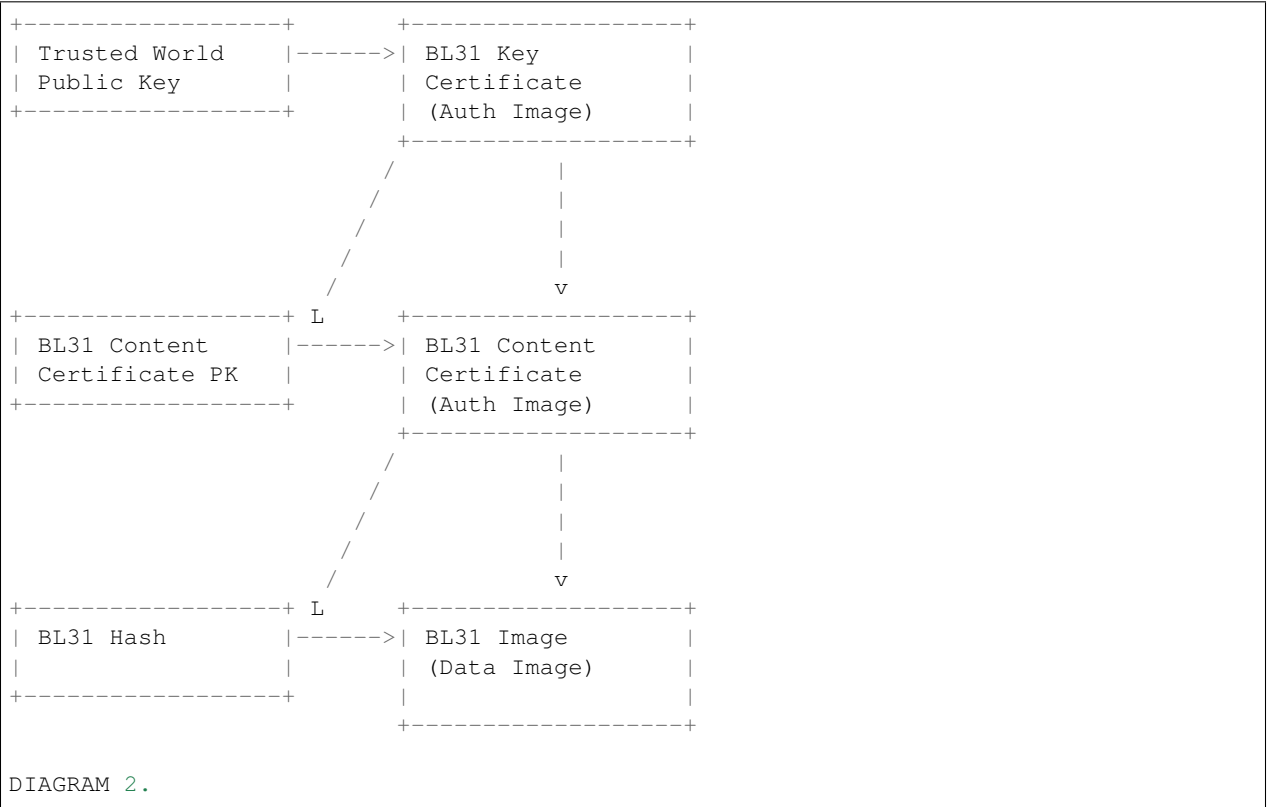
+------------------+       +-------------------+
| Trusted World    |------>| BL31 Key          |
| Public Key       |       | Certificate       |
+------------------+       | (Auth Image)      |
                           +-------------------+
                          /           |
                         /            |
                        /             |
                       /              |
                      /               v
+------------------+ L     +-------------------+
| BL31 Content     |------>| BL31 Content      |
| Certificate PK   |       | Certificate       |
+------------------+       | (Auth Image)      |
                           +-------------------+
                          /           |
                         /            |
                        /             |
                       /              |
                      /               v
+------------------+ L     +-------------------+
| BL31 Hash        |------>| BL31 Image        |
|                  |       | (Data Image)      |
+------------------+       |                   |
                           +-------------------+

DIAGRAM 2.